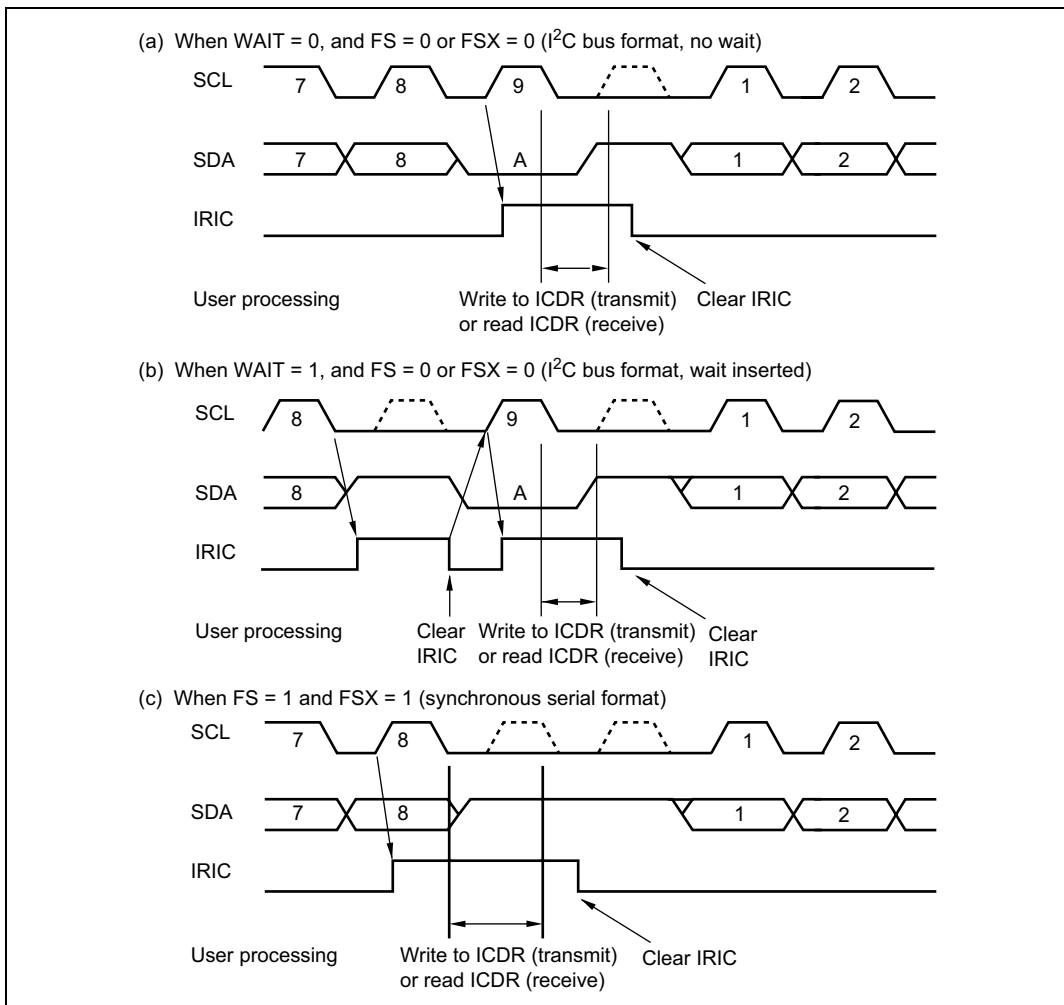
(a) When WAIT = 0, and FS = 0 or FSX = 0 ($I^2C$ bus format, no wait)

SCL 7 8 9 1 2

SDA 7 8 A 1 2

IRIC

User processing

Write to ICDR (transmit) or read ICDR (receive)

Clear IRIC

(b) When WAIT = 1, and FS = 0 or FSX = 0 ($I^2C$ bus format, wait inserted)

SCL 8 9 1 2

SDA 8 A 1 2

IRIC

User processing

Clear IRIC

Write to ICDR (transmit) or read ICDR (receive)

Clear IRIC

(c) When FS = 1 and FSX = 1 (synchronous serial format)

SCL 7 8 1 2

SDA 7 8 1 2

IRIC

User processing

Write to ICDR (transmit) or read ICDR (receive)

Clear IRIC